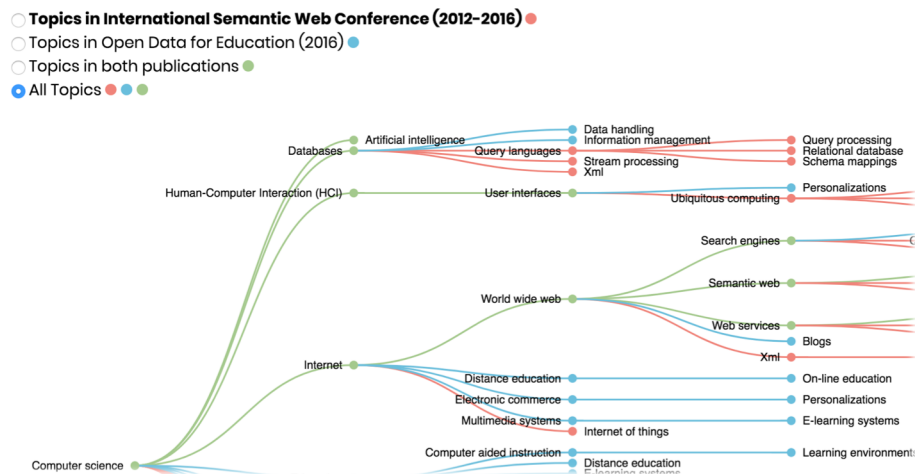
Topics in International Semantic Web Conference (2012-2016)
Topics in Open Data for Education (2016)
Topics in both publications
All Topics

Artificial intelligence
Databases
Data handling
Information management
Query processing
Query languages
Relational database
Stream processing
Schema mappings
Xml
Human-Computer Interaction (HCI)
User interfaces
Personalizations
Ubiquitous computing
Search engines
Semantic web
World wide web
Web services
Blogs
Xml
Internet
Distance education
On-line education
Electronic commerce
Personalizations
Multimedia systems
E-learning systems
Internet of things
Computer science
Computer aided instruction
Learning environment
Distance education
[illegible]